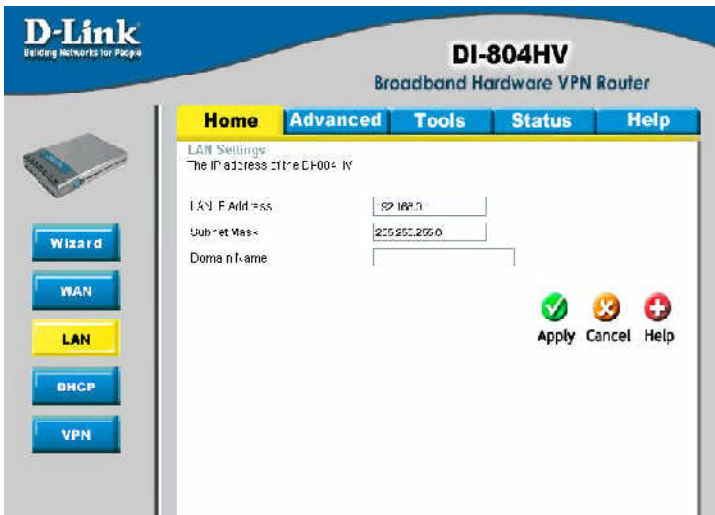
D-Link
Building Networks for People

DI-804HV
Broadband Hardware VPN Router

Home
Advanced
Tools
Status
Help

Wizard
WAN
LAN
DHCP
VPN

LAN Settings
The IP address of the DI-804HV

LAN IP Address 192.168.0.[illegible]
Subnet Mask 255.255.255.0
Domain Name

Apply
Cancel
Help